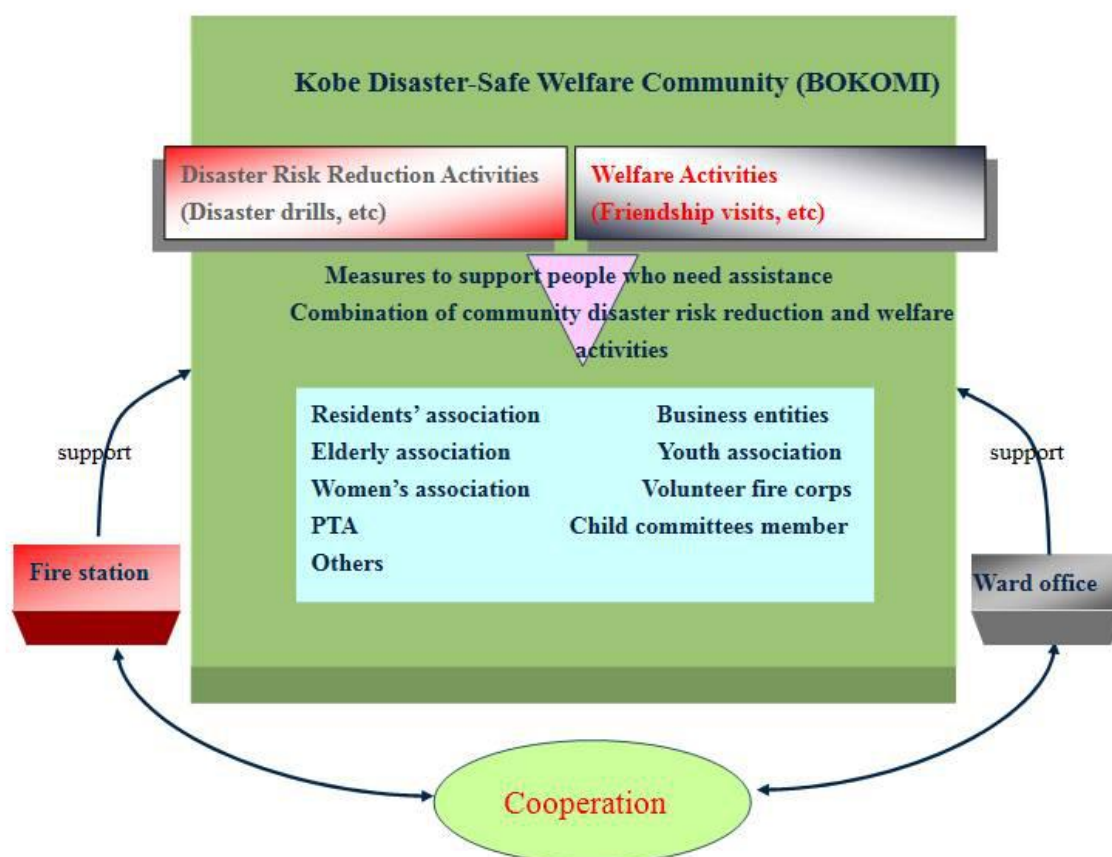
Kobe Disaster-Safe Welfare Community (BOKOMI)

Disaster Risk Reduction Activities
(Disaster drills, etc)

Welfare Activities
(Friendship visits, etc)

Measures to support people who need assistance
Combination of community disaster risk reduction and welfare activities

Residents' association
Elderly association
Women's association
PTA
Others

Business entities
Youth association
Volunteer fire corps
Child committees member

support

support

Fire station

Ward office

Cooperation